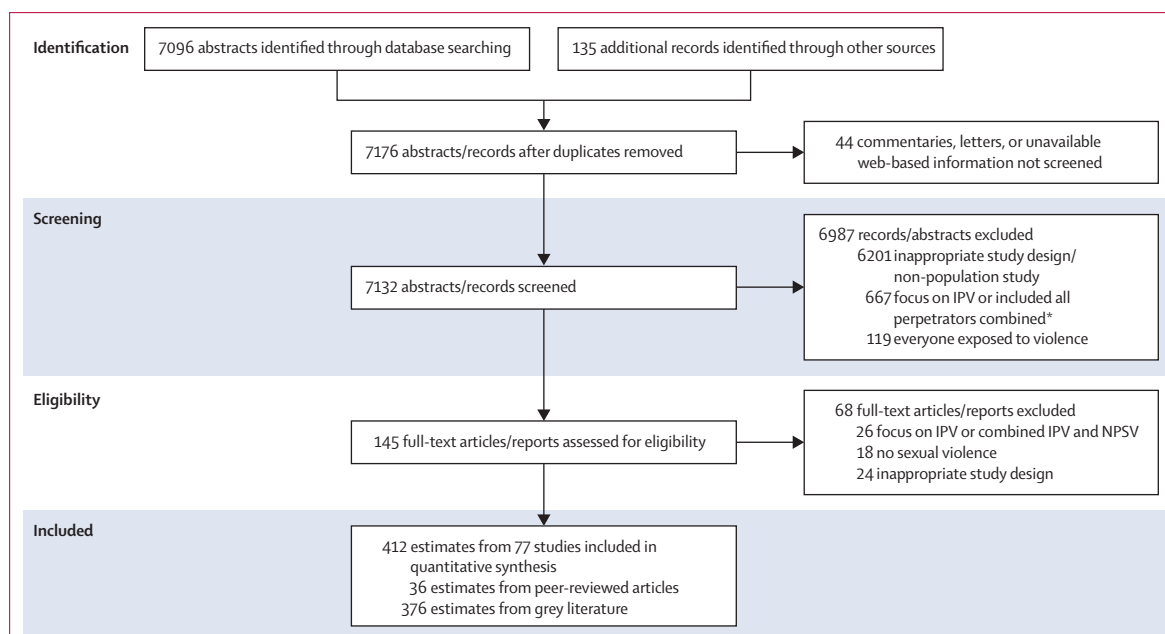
Identification

7096 abstracts identified through database searching

135 additional records identified through other sources

7176 abstracts/records after duplicates removed

44 commentaries, letters, or unavailable web-based information not screened

Screening

7132 abstracts/records screened

6987 records/abstracts excluded
6201 inappropriate study design/ non-population study
667 focus on IPV or included all perpetrators combined*
119 everyone exposed to violence

Eligibility

145 full-text articles/reports assessed for eligibility

68 full-text articles/reports excluded
26 focus on IPV or combined IPV and NPSV
18 no sexual violence
24 inappropriate study design

Included

412 estimates from 77 studies included in quantitative synthesis
36 estimates from peer-reviewed articles
376 estimates from grey literature